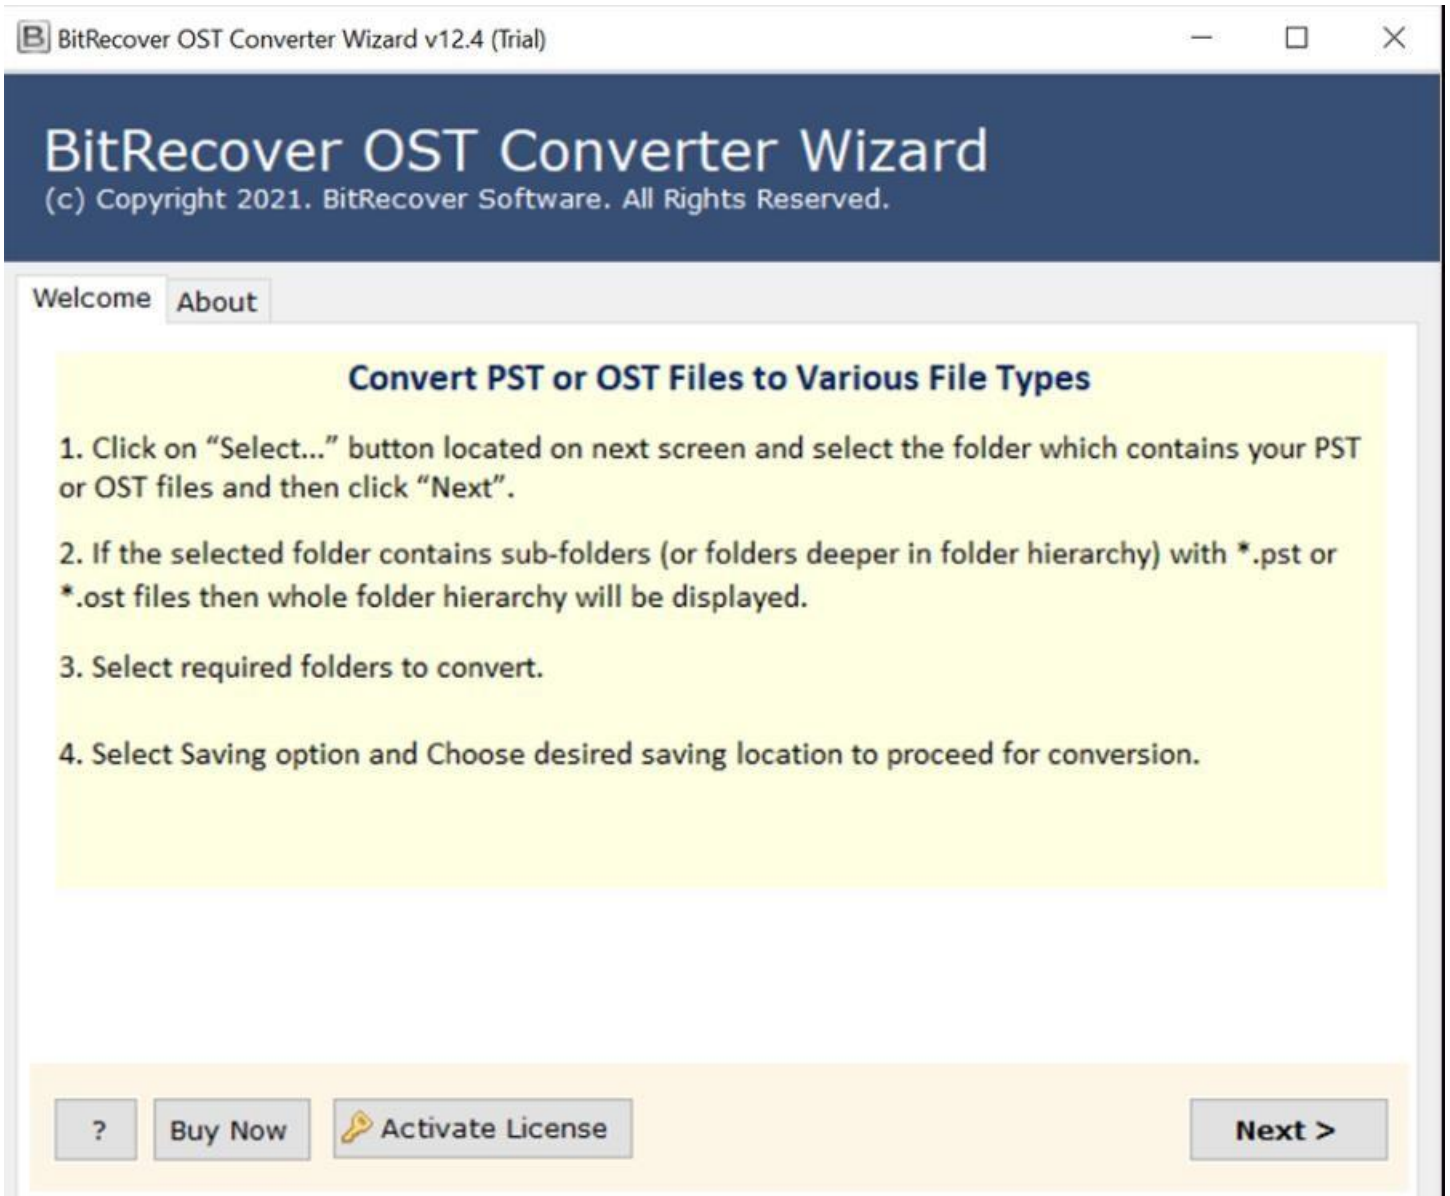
B BitRecover OST Converter Wizard v12.4 (Trial)

BitRecover OST Converter Wizard
(c) Copyright 2021. BitRecover Software. All Rights Reserved.

Welcome About

Convert PST or OST Files to Various File Types

1. Click on “Select...” button located on next screen and select the folder which contains your PST or OST files and then click “Next”.

2. If the selected folder contains sub-folders (or folders deeper in folder hierarchy) with *.pst or *.ost files then whole folder hierarchy will be displayed.

3. Select required folders to convert.

4. Select Saving option and Choose desired saving location to proceed for conversion.

? Buy Now Activate License Next >